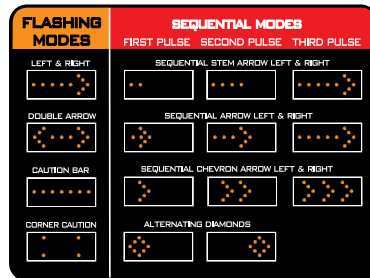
FLASHING MODES

LEFT & RIGHT

DOUBLE ARROW

CAUTION BAR

CORNER CAUTION

SEQUENTIAL MODES

FIRST PULSE SECOND PULSE THIRD PULSE

SEQUENTIAL STEM ARROW LEFT & RIGHT

SEQUENTIAL ARROW LEFT & RIGHT

SEQUENTIAL CHEVRON ARROW LEFT & RIGHT

ALTERNATING DIAMONDS